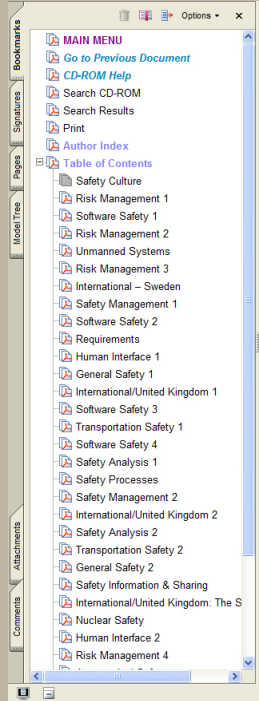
Options ▾ ✕

Bookmarks
Signatures
Pages
Model Tree
Attachments
Comments

MAIN MENU
Go to Previous Document
CD-ROM Help
Search CD-ROM
Search Results
Print
Author Index
Table of Contents
Safety Culture
Risk Management 1
Software Safety 1
Risk Management 2
Unmanned Systems
Risk Management 3
International – Sweden
Safety Management 1
Software Safety 2
Requirements
Human Interface 1
General Safety 1
International/United Kingdom 1
Software Safety 3
Transportation Safety 1
Software Safety 4
Safety Analysis 1
Safety Processes
Safety Management 2
International/United Kingdom 2
Safety Analysis 2
Transportation Safety 2
General Safety 2
Safety Information & Sharing
International/United Kingdom: The S
Nuclear Safety
Human Interface 2
Risk Management 4
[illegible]